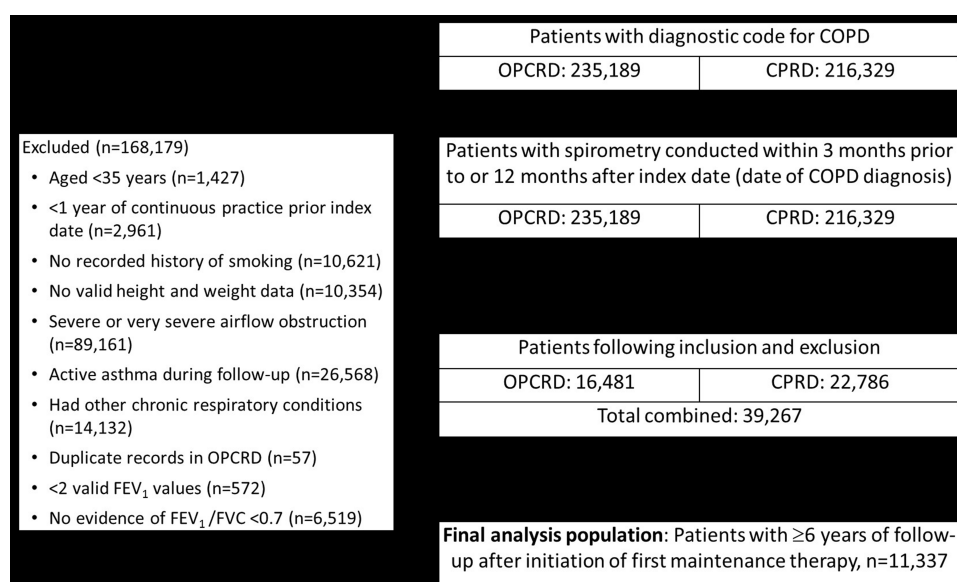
Patients with diagnostic code for COPD

| OPCRD: 235,189 | CPRD: 216,329 |
|---|---|

Excluded (n=168,179)

- Aged <35 years (n=1,427)
- <1 year of continuous practice prior index date (n=2,961)
- No recorded history of smoking (n=10,621)
- No valid height and weight data (n=10,354)
- Severe or very severe airflow obstruction (n=89,161)
- Active asthma during follow-up (n=26,568)
- Had other chronic respiratory conditions (n=14,132)
- Duplicate records in OPCRD (n=57)
- <2 valid $FEV_1$ values (n=572)
- No evidence of $FEV_1$/FVC <0.7 (n=6,519)

Patients with spirometry conducted within 3 months prior to or 12 months after index date (date of COPD diagnosis)

| OPCRD: 235,189 | CPRD: 216,329 |
|---|---|

Patients following inclusion and exclusion

| OPCRD: 16,481 | CPRD: 22,786 |
|---|---|

Total combined: 39,267

**Final analysis population**: Patients with $\geq$6 years of follow-up after initiation of first maintenance therapy, n=11,337